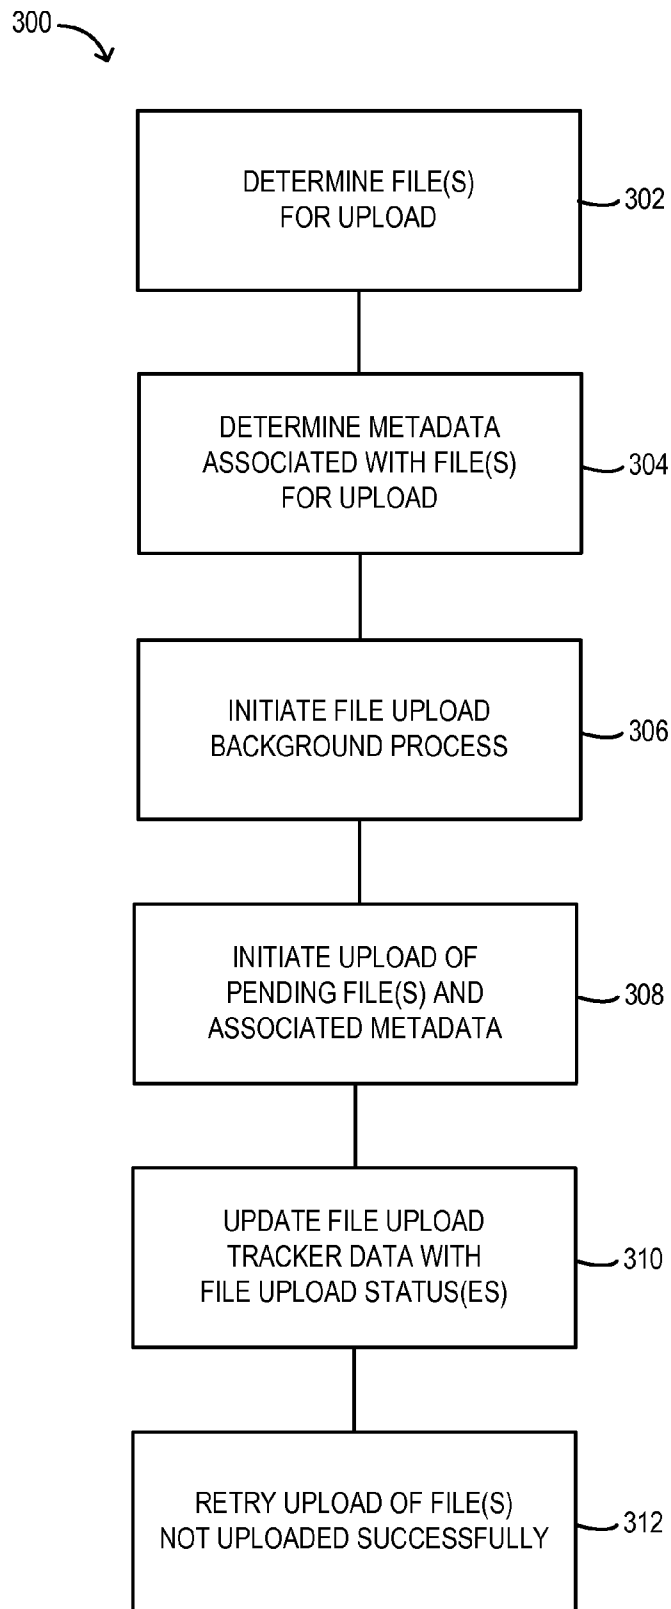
300

DETERMINE FILE(S) FOR UPLOAD

302

DETERMINE METADATA ASSOCIATED WITH FILE(S) FOR UPLOAD

304

INITIATE FILE UPLOAD BACKGROUND PROCESS

306

INITIATE UPLOAD OF PENDING FILE(S) AND ASSOCIATED METADATA

308

UPDATE FILE UPLOAD TRACKER DATA WITH FILE UPLOAD STATUS(ES)

310

RETRY UPLOAD OF FILE(S) NOT UPLOADED SUCCESSFULLY

312